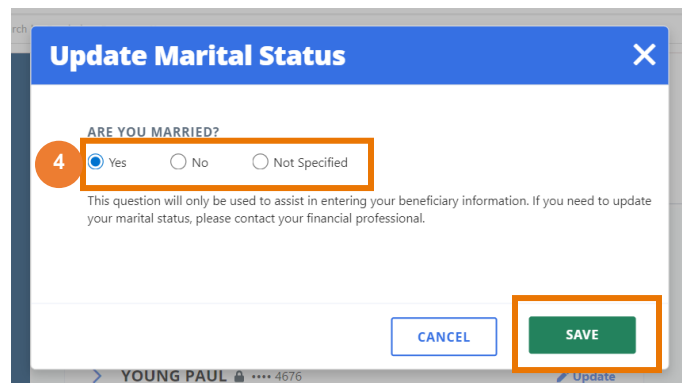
Update Marital Status

ARE YOU MARRIED?

4

Yes No Not Specified

This question will only be used to assist in entering your beneficiary information. If you need to update your marital status, please contact your financial professional.

CANCEL

SAVE

YOUNG PAUL •••• 4676

Update